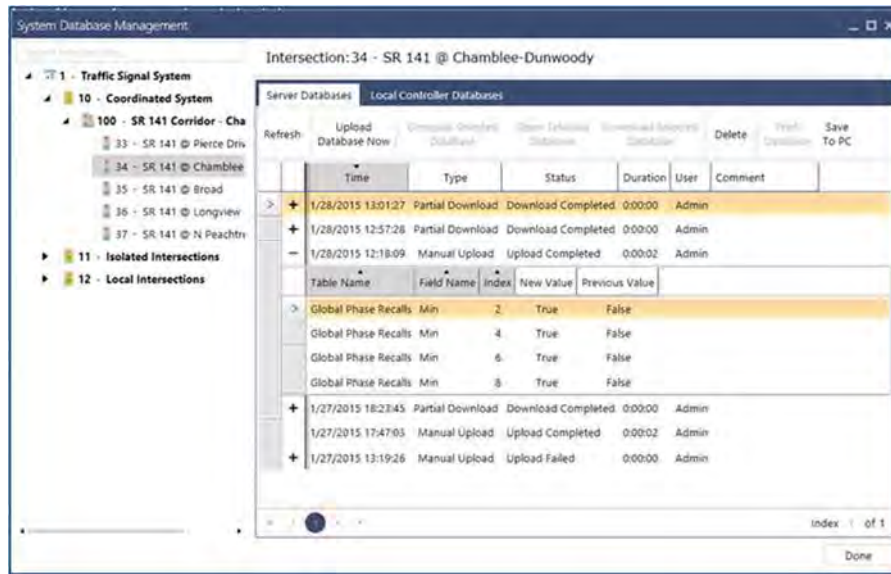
System Database Management

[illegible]

1 - Traffic Signal System
10 - Coordinated System
100 - SR 141 Corridor - Cha
33 - SR 141 @ Pierce Driv
34 - SR 141 @ Chamblee
35 - SR 141 @ Broad
36 - SR 141 @ Longview
37 - SR 141 @ N Peachtr
11 - Isolated Intersections
12 - Local Intersections

Intersection: 34 - SR 141 @ Chamblee-Dunwoody

Server Databases | Local Controller Databases

Refresh | Upload Database Now | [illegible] | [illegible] | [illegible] | Delete | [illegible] | Save To PC

| | | Time | Type | Status | Duration | User | Comment |
|---|---|---|---|---|---|---|---|
| > | + | 1/28/2015 13:01:27 | Partial Download | Download Completed | 0:00:00 | Admin | |
| | + | 1/28/2015 12:57:28 | Partial Download | Download Completed | 0:00:00 | Admin | |
| | − | 1/28/2015 12:18:09 | Manual Upload | Upload Completed | 0:00:02 | Admin | |

| | Table Name | Field Name | Index | New Value | Previous Value |
|---|---|---|---|---|---|
| > | Global Phase Recalls | Min | 2 | True | False |
| | Global Phase Recalls | Min | 4 | True | False |
| | Global Phase Recalls | Min | 6 | True | False |
| | Global Phase Recalls | Min | 8 | True | False |

| | | Time | Type | Status | Duration | User | Comment |
|---|---|---|---|---|---|---|---|
| | + | 1/27/2015 18:23:45 | Partial Download | Download Completed | 0:00:00 | Admin | |
| | | 1/27/2015 17:47:05 | Manual Upload | Upload Completed | 0:00:02 | Admin | |
| | + | 1/27/2015 13:19:26 | Manual Upload | Upload Failed | 0:00:00 | Admin | |

1

Index 1 of 1

Done